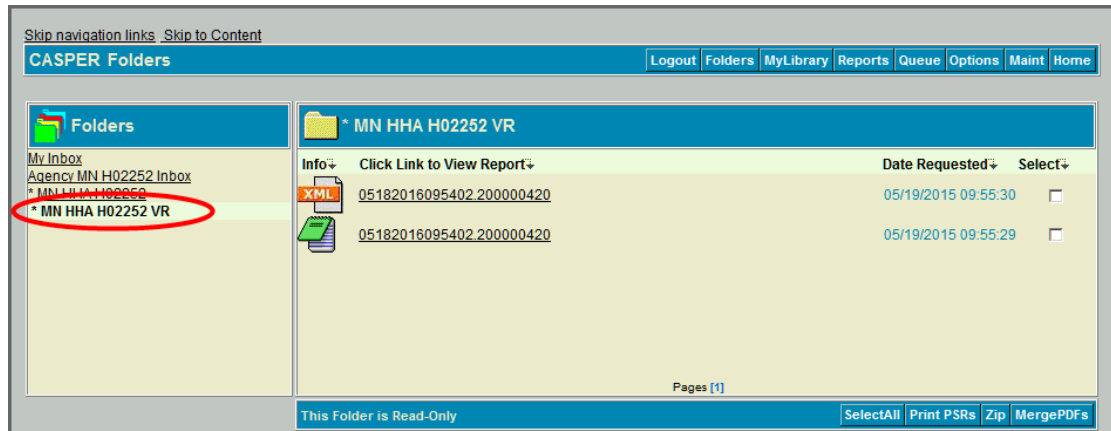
Skip navigation links Skip to Content

CASPER Folders

Logout Folders MyLibrary Reports Queue Options Maint Home

Folders

My Inbox
Agency MN H02252 Inbox
* MN HHA H02252
* MN HHA H02252 VR

* MN HHA H02252 VR

| Info | Click Link to View Report | Date Requested | Select |
|---|---|---|---|
| XML | 05182016095402.200000420 | 05/19/2015 09:55:30 | |
| | 05182016095402.200000420 | 05/19/2015 09:55:29 | |

Pages [1]

This Folder is Read-Only

SelectAll Print PSRs Zip MergePDFs